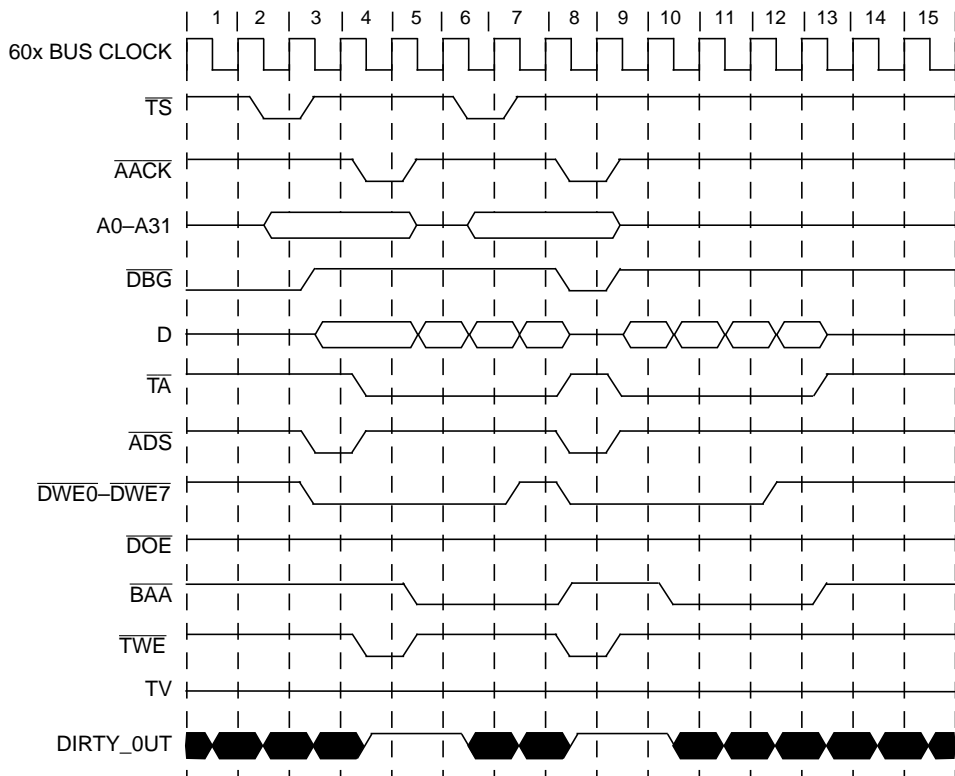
1 2 3 4 5 6 7 8 9 10 11 12 13 14 15

60x BUS CLOCK

$\overline{TS}$

$\overline{AACK}$

A0–A31

$\overline{DBG}$

D

$\overline{TA}$

$\overline{ADS}$

$\overline{DWE0}$–$\overline{DWE7}$

$\overline{DOE}$

$\overline{BAA}$

$\overline{TWE}$

TV

DIRTY_0UT